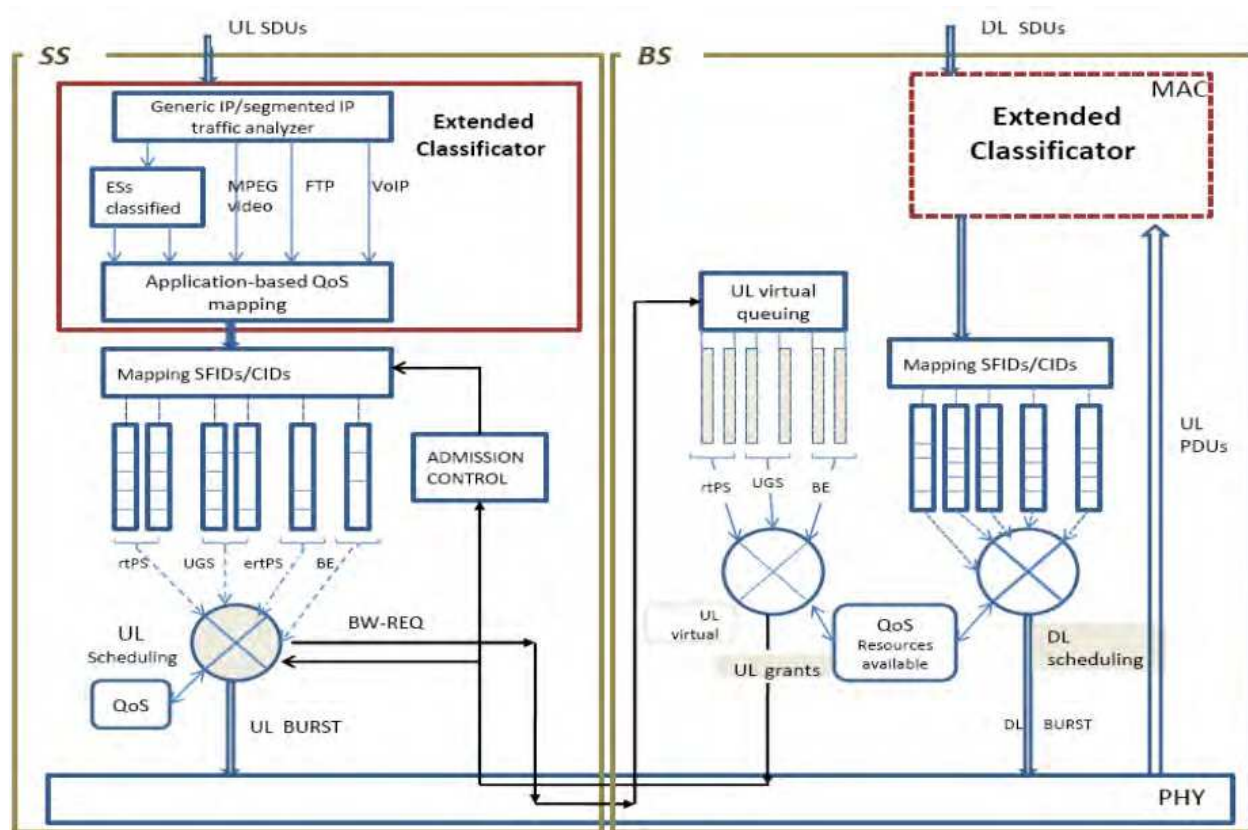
UL SDUs

SS

Generic IP/segmented IP traffic analyzer

Extended Classificator

ESs classified

MPEG video

FTP

VoIP

Application-based QoS mapping

Mapping SFIDs/CIDs

rtPS

UGS

ertPS

BE

ADMISSION CONTROL

UL Scheduling

BW-REQ

QoS

UL BURST

DL SDUs

BS

MAC

Extended Classificator

UL virtual queuing

rtPS

UGS

BE

Mapping SFIDs/CIDs

UL PDUs

UL virtual

QoS Resources available

UL grants

DL scheduling

DL BURST

PHY